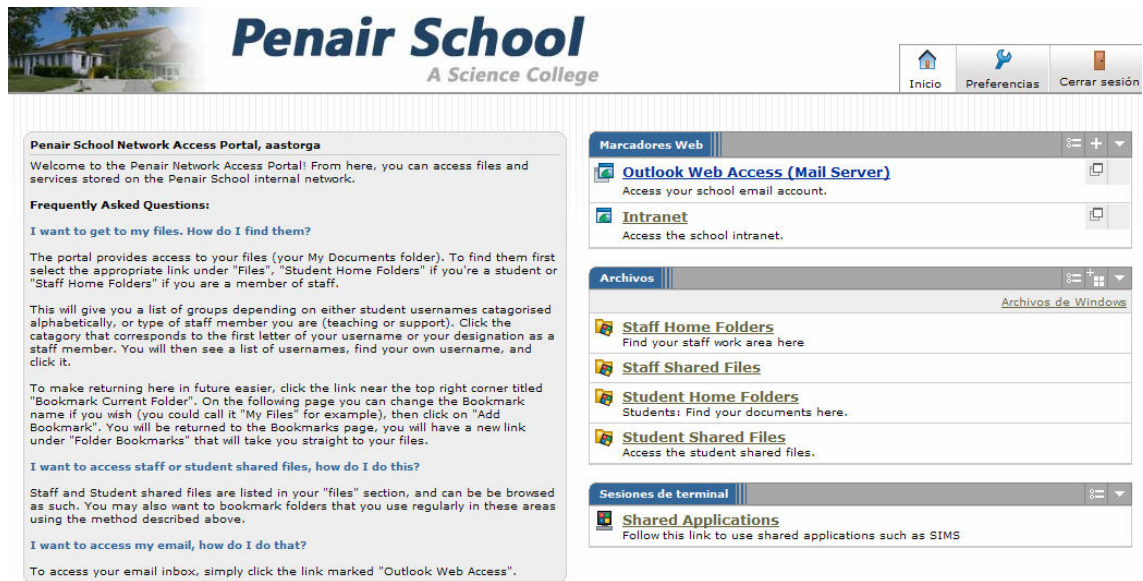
Penair School
A Science College

Inicio
Preferencias
Cerrar sesión

Penair School Network Access Portal, aastorga

Welcome to the Penair Network Access Portal! From here, you can access files and services stored on the Penair School internal network.

Frequently Asked Questions:

I want to get to my files. How do I find them?

The portal provides access to your files (your My Documents folder). To find them first select the appropriate link under "Files", "Student Home Folders" if you're a student or "Staff Home Folders" if you are a member of staff.

This will give you a list of groups depending on either student usernames catagorised alphabetically, or type of staff member you are (teaching or support). Click the catagory that corresponds to the first letter of your username or your designation as a staff member. You will then see a list of usernames, find your own username, and click it.

To make returning here in future easier, click the link near the top right corner titled "Bookmark Current Folder". On the following page you can change the Bookmark name if you wish (you could call it "My Files" for example), then click on "Add Bookmark". You will be returned to the Bookmarks page, you will have a new link under "Folder Bookmarks" that will take you straight to your files.

I want to access staff or student shared files, how do I do this?

Staff and Student shared files are listed in your "files" section, and can be be browsed as such. You may also want to bookmark folders that you use regularly in these areas using the method described above.

I want to access my email, how do I do that?

To access your email inbox, simply click the link marked "Outlook Web Access".

Marcadores Web

Outlook Web Access (Mail Server)
Access your school email account.

Intranet
Access the school intranet.

Archivos

Archivos de Windows

Staff Home Folders
Find your staff work area here

Staff Shared Files

Student Home Folders
Students: Find your documents here.

Student Shared Files
Access the student shared files.

Sesiones de terminal

Shared Applications
Follow this link to use shared applications such as SIMS